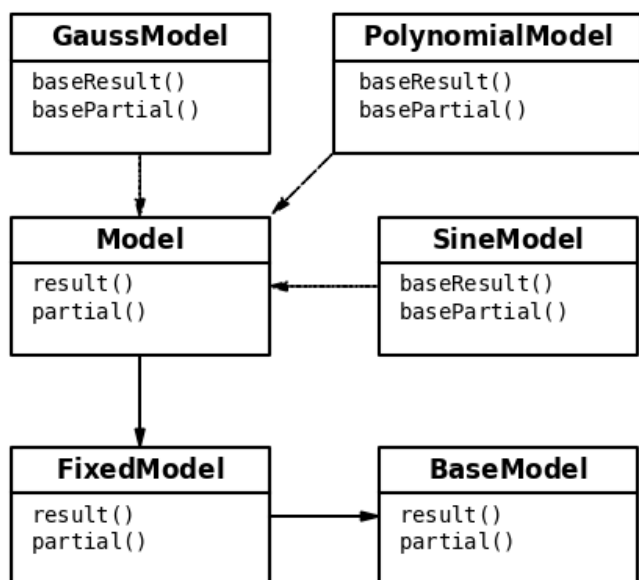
GaussModel
baseResult()
basePartial()

PolynomialModel
baseResult()
basePartial()

Model
result()
partial()

SineModel
baseResult()
basePartial()

FixedModel
result()
partial()

BaseModel
result()
partial()